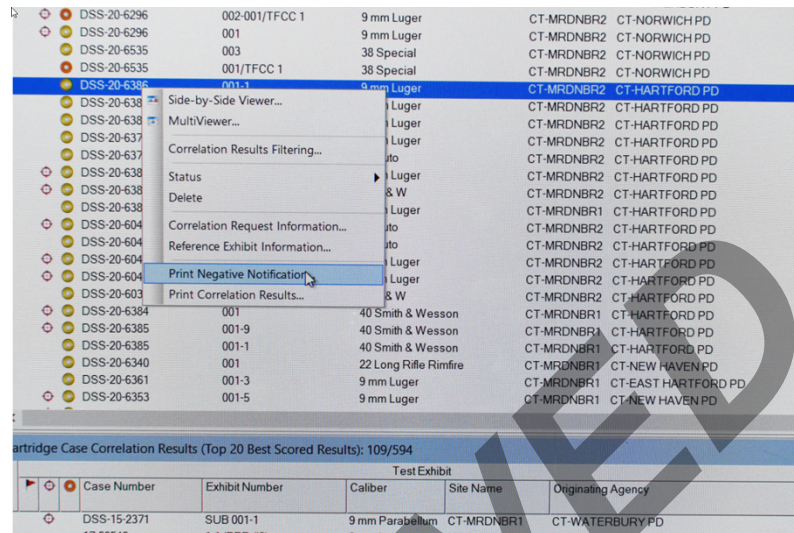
| | | | | |
|---|---|---|---|---|
| DSS-20-6296 | 002-001/TFCC 1 | 9 mm Luger | CT-MRDNBR2 | CT-NORWICH PD |
| DSS-20-6296 | 001 | 9 mm Luger | CT-MRDNBR2 | CT-NORWICH PD |
| DSS-20-6535 | 003 | 38 Special | CT-MRDNBR2 | CT-NORWICH PD |
| DSS-20-6535 | 001/TFCC 1 | 38 Special | CT-MRDNBR2 | CT-NORWICH PD |
| DSS-20-6386 | 001-1 | 9 mm Luger | CT-MRDNBR2 | CT-HARTFORD PD |
| DSS-20-638 | | Luger | CT-MRDNBR2 | CT-HARTFORD PD |
| DSS-20-638 | | Luger | CT-MRDNBR2 | CT-HARTFORD PD |
| DSS-20-637 | | Luger | CT-MRDNBR2 | CT-HARTFORD PD |
| DSS-20-637 | | uto | CT-MRDNBR2 | CT-HARTFORD PD |
| DSS-20-638 | | Luger | CT-MRDNBR2 | CT-HARTFORD PD |
| DSS-20-638 | | & W | CT-MRDNBR2 | CT-HARTFORD PD |
| DSS-20-638 | | Luger | CT-MRDNBR1 | CT-HARTFORD PD |
| DSS-20-604 | | uto | CT-MRDNBR2 | CT-HARTFORD PD |
| DSS-20-604 | | uto | CT-MRDNBR2 | CT-HARTFORD PD |
| DSS-20-604 | | Luger | CT-MRDNBR2 | CT-HARTFORD PD |
| DSS-20-604 | | Luger | CT-MRDNBR2 | CT-HARTFORD PD |
| DSS-20-603 | | & W | CT-MRDNBR2 | CT-HARTFORD PD |
| DSS-20-6384 | 001 | 40 Smith & Wesson | CT-MRDNBR1 | CT-HARTFORD PD |
| DSS-20-6385 | 001-9 | 40 Smith & Wesson | CT-MRDNBR1 | CT-HARTFORD PD |
| DSS-20-6385 | 001-1 | 40 Smith & Wesson | CT-MRDNBR1 | CT-HARTFORD PD |
| DSS-20-6340 | 001 | 22 Long Rifle Rimfire | CT-MRDNBR1 | CT-NEW HAVEN PD |
| DSS-20-6361 | 001-3 | 9 mm Luger | CT-MRDNBR1 | CT-EAST HARTFORD PD |
| DSS-20-6353 | 001-5 | 9 mm Luger | CT-MRDNBR1 | CT-NEW HAVEN PD |

Side-by-Side Viewer...
MultiViewer...
Correlation Results Filtering...
Status
Delete
Correlation Request Information...
Reference Exhibit Information...
Print Negative Notification
Print Correlation Results...

artridge Case Correlation Results (Top 20 Best Scored Results): 109/594

Test Exhibit

| Case Number | Exhibit Number | Caliber | Site Name | Originating Agency |
|---|---|---|---|---|
| DSS-15-2371 | SUB 001-1 | 9 mm Parabellum | CT-MRDNBR1 | CT-WATERBURY PD |

ED